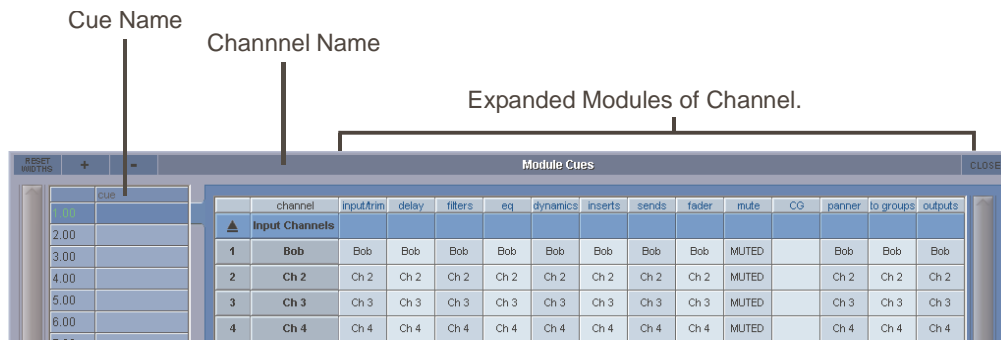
Cue Name

Channnel Name

Expanded Modules of Channel.

RESET WIDTHS + - Module Cues CLOSE

| cue |
|---|
| 1.00 |
| 2.00 |
| 3.00 |
| 4.00 |
| 5.00 |
| 6.00 |

| | channel | input/trim | delay | filters | eq | dynamics | inserts | sends | fader | mute | CG | panner | to groups | outputs |
|---|---|---|---|---|---|---|---|---|---|---|---|---|---|---|
| ▲ | Input Channels | | | | | | | | | | | | | |
| 1 | Bob | Bob | Bob | Bob | Bob | Bob | Bob | Bob | Bob | MUTED | | Bob | Bob | Bob |
| 2 | Ch 2 | Ch 2 | Ch 2 | Ch 2 | Ch 2 | Ch 2 | Ch 2 | Ch 2 | Ch 2 | MUTED | | Ch 2 | Ch 2 | Ch 2 |
| 3 | Ch 3 | Ch 3 | Ch 3 | Ch 3 | Ch 3 | Ch 3 | Ch 3 | Ch 3 | Ch 3 | MUTED | | Ch 3 | Ch 3 | Ch 3 |
| 4 | Ch 4 | Ch 4 | Ch 4 | Ch 4 | Ch 4 | Ch 4 | Ch 4 | Ch 4 | Ch 4 | MUTED | | Ch 4 | Ch 4 | Ch 4 |